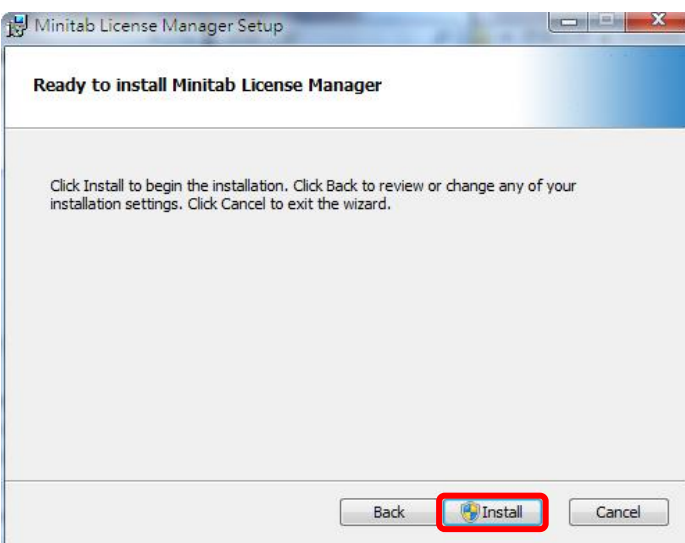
Minitab License Manager Setup

Ready to install Minitab License Manager

Click Install to begin the installation. Click Back to review or change any of your installation settings. Click Cancel to exit the wizard.

Back Install Cancel